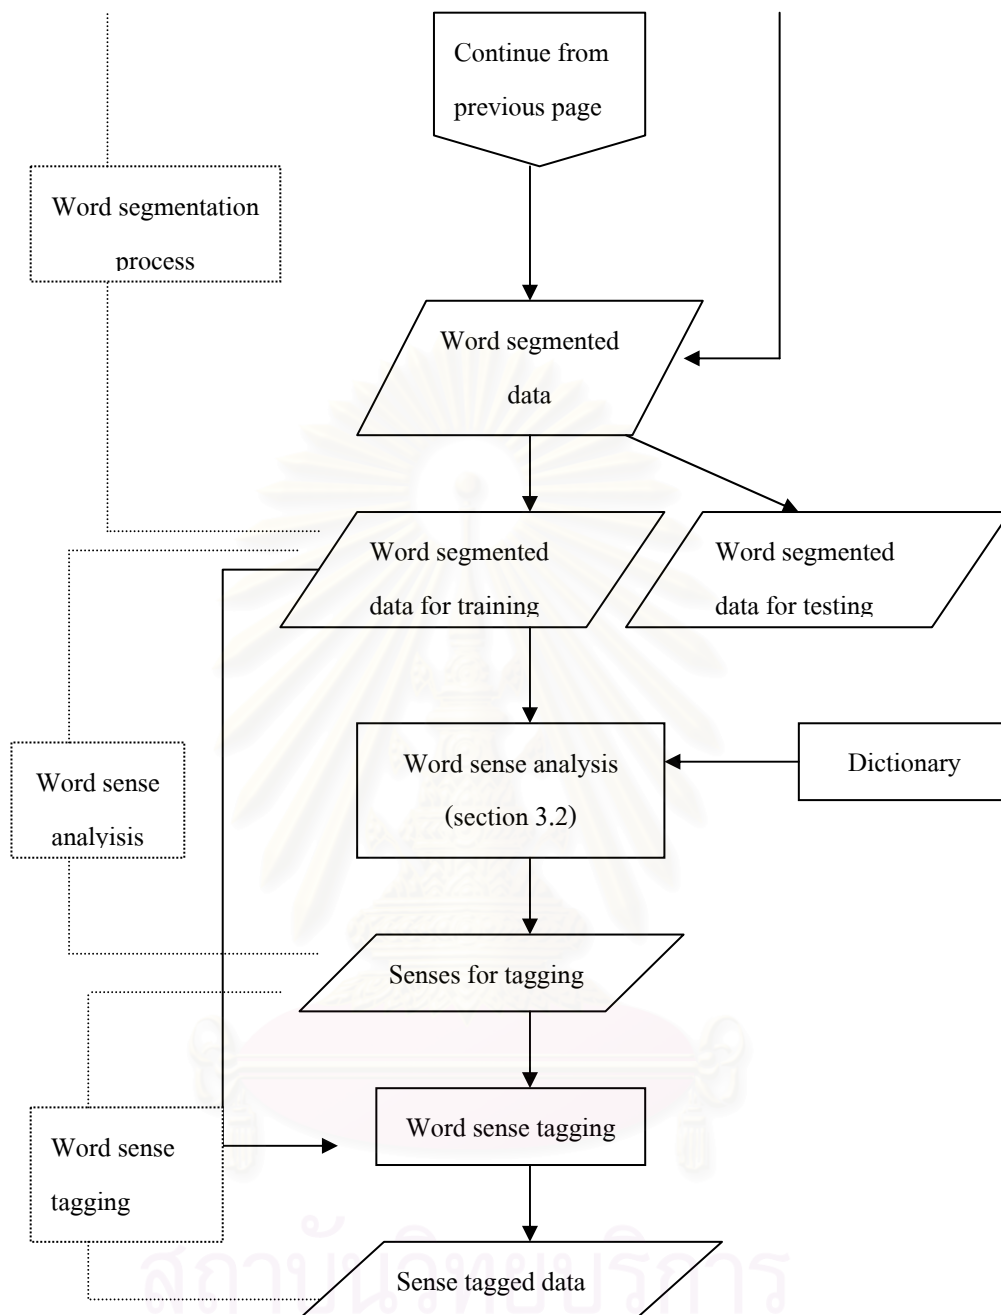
Continue from previous page

Word segmentation process

Word segmented data

Word segmented data for training

Word segmented data for testing

Word sense analysis (section 3.2)

Dictionary

Word sense analyisis

Senses for tagging

Word sense tagging

Word sense tagging

Sense tagged data

สถาบันวิทยบริการ